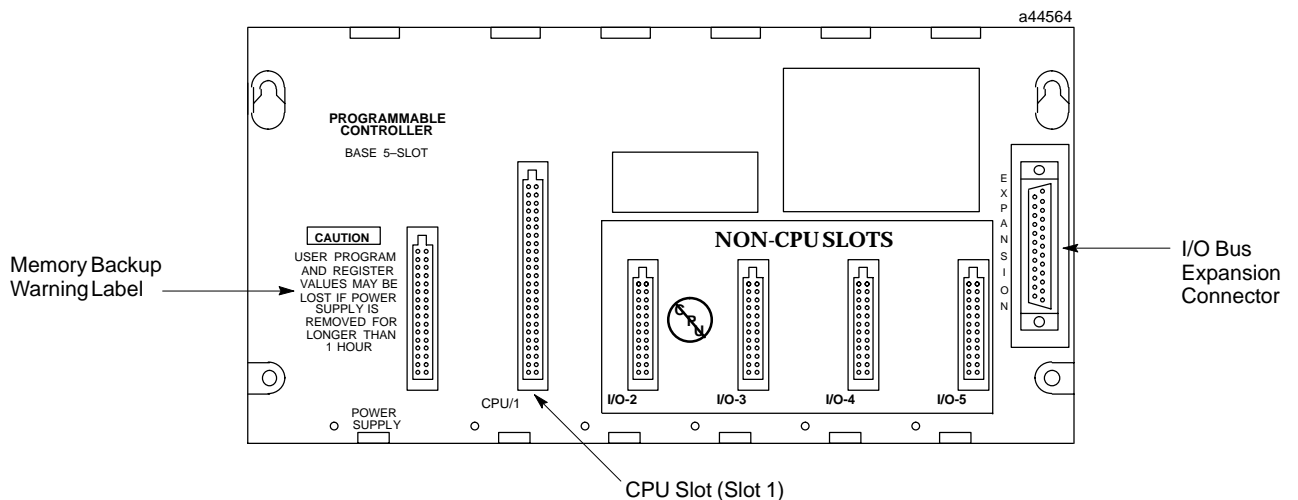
a44564

PROGRAMMABLE CONTROLLER

BASE 5–SLOT

CAUTION

USER PROGRAM AND REGISTER VALUES MAY BE LOST IF POWER SUPPLY IS REMOVED FOR LONGER THAN 1 HOUR

Memory Backup Warning Label

NON-CPU SLOTS

CPU

EXPANSION

I/O Bus Expansion Connector

CPU/1

I/O-2

I/O-3

I/O-4

I/O-5

POWER SUPPLY

CPU Slot (Slot 1)